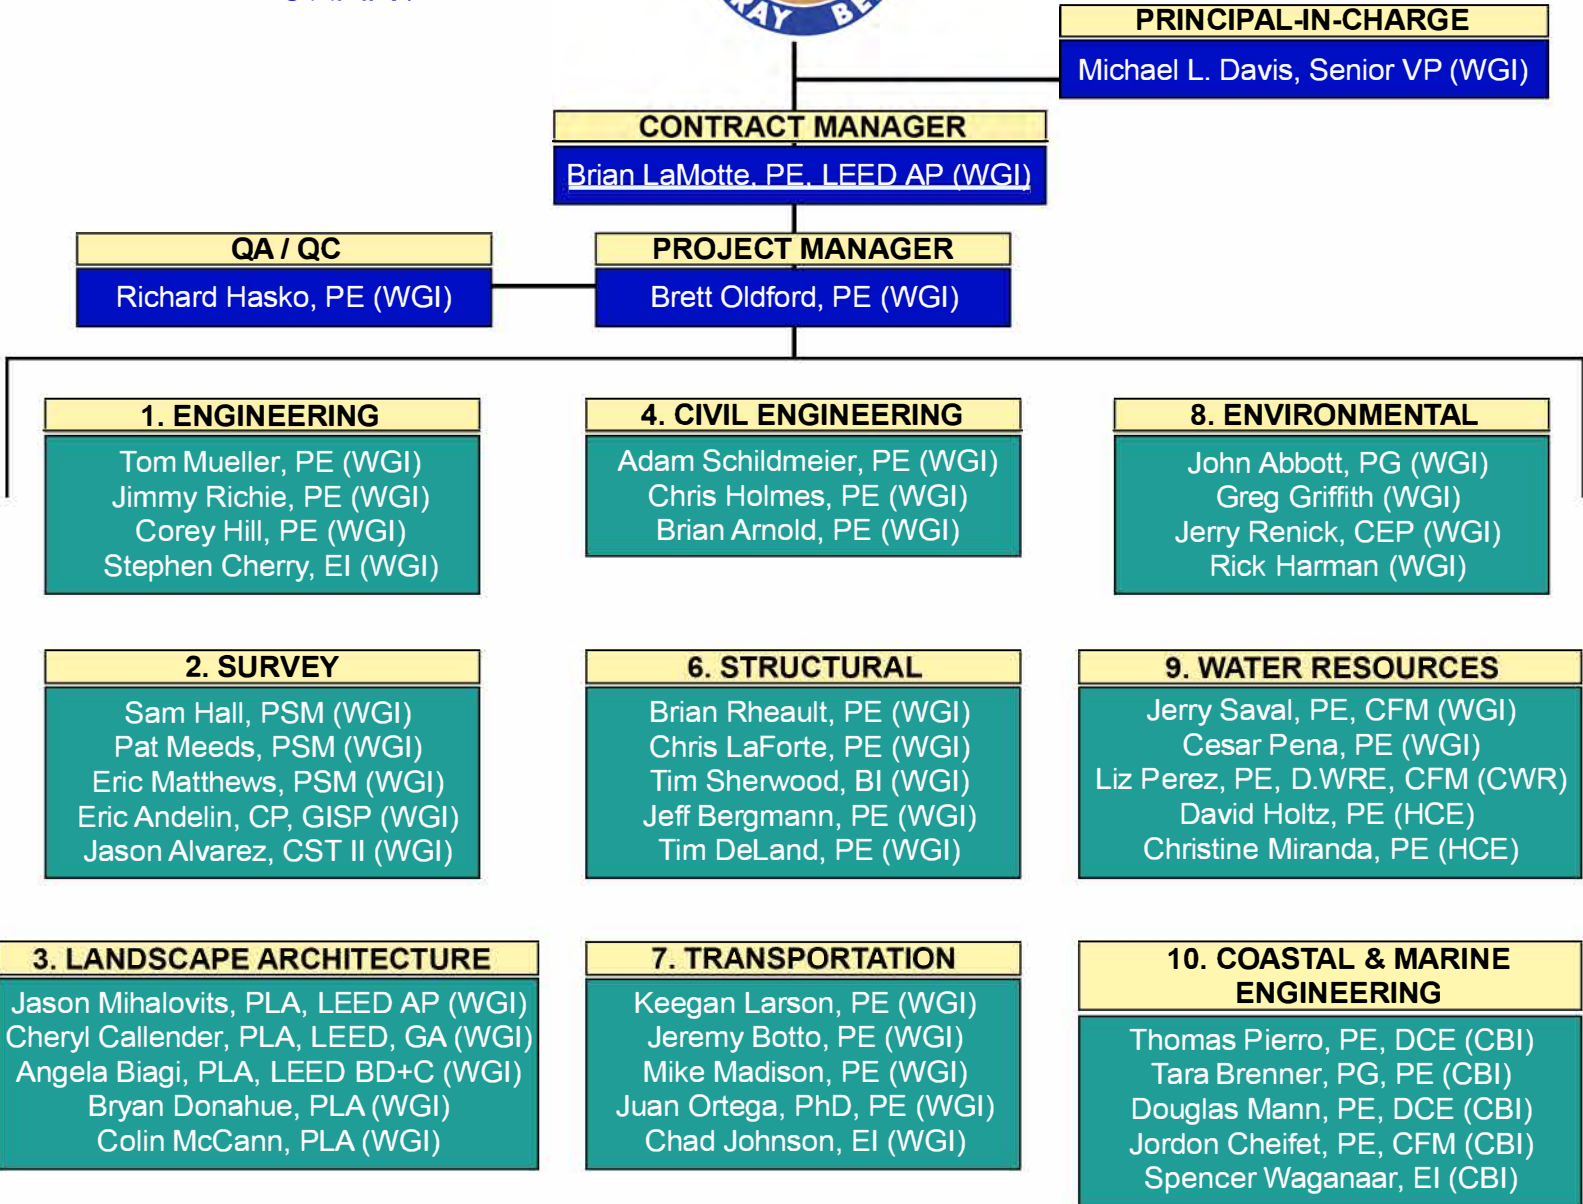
PRINCIPAL-IN-CHARGE
Michael L. Davis, Senior VP (WGI)

CONTRACT MANAGER
Brian LaMotte, PE, LEED AP (WGI)

QA / QC
Richard Hasko, PE (WGI)

PROJECT MANAGER
Brett Oldford, PE (WGI)

1. ENGINEERING
Tom Mueller, PE (WGI)
Jimmy Richie, PE (WGI)
Corey Hill, PE (WGI)
Stephen Cherry, EI (WGI)

4. CIVIL ENGINEERING
Adam Schildmeier, PE (WGI)
Chris Holmes, PE (WGI)
Brian Arnold, PE (WGI)

8. ENVIRONMENTAL
John Abbott, PG (WGI)
Greg Griffith (WGI)
Jerry Renick, CEP (WGI)
Rick Harman (WGI)

2. SURVEY
Sam Hall, PSM (WGI)
Pat Meeds, PSM (WGI)
Eric Matthews, PSM (WGI)
Eric Andelin, CP, GISP (WGI)
Jason Alvarez, CST II (WGI)

6. STRUCTURAL
Brian Rheault, PE (WGI)
Chris LaForte, PE (WGI)
Tim Sherwood, BI (WGI)
Jeff Bergmann, PE (WGI)
Tim DeLand, PE (WGI)

9. WATER RESOURCES
Jerry Saval, PE, CFM (WGI)
Cesar Pena, PE (WGI)
Liz Perez, PE, D.WRE, CFM (CWR)
David Holtz, PE (HCE)
Christine Miranda, PE (HCE)

3. LANDSCAPE ARCHITECTURE
Jason Mihalovits, PLA, LEED AP (WGI)
Cheryl Callender, PLA, LEED, GA (WGI)
Angela Biagi, PLA, LEED BD+C (WGI)
Bryan Donahue, PLA (WGI)
Colin McCann, PLA (WGI)

7. TRANSPORTATION
Keegan Larson, PE (WGI)
Jeremy Botto, PE (WGI)
Mike Madison, PE (WGI)
Juan Ortega, PhD, PE (WGI)
Chad Johnson, EI (WGI)

10. COASTAL & MARINE ENGINEERING
Thomas Pierro, PE, DCE (CBI)
Tara Brenner, PG, PE (CBI)
Douglas Mann, PE, DCE (CBI)
Jordon Cheifet, PE, CFM (CBI)
Spencer Waganaar, EI (CBI)